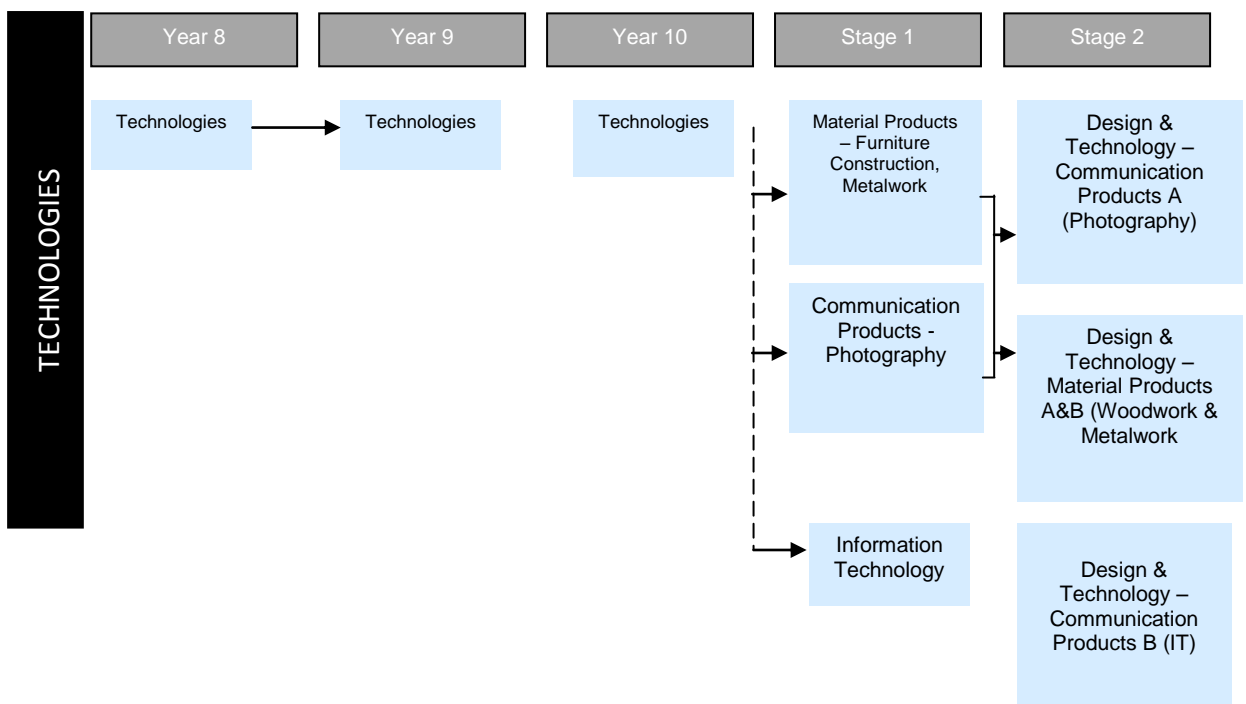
TECHNOLOGIES

Year 8

Year 9

Year 10

Stage 1

Stage 2

Technologies

Technologies

Technologies

Material Products – Furniture Construction, Metalwork

Communication Products - Photography

Information Technology

Design & Technology – Communication Products A (Photography)

Design & Technology – Material Products A&B (Woodwork & Metalwork

Design & Technology – Communication Products B (IT)